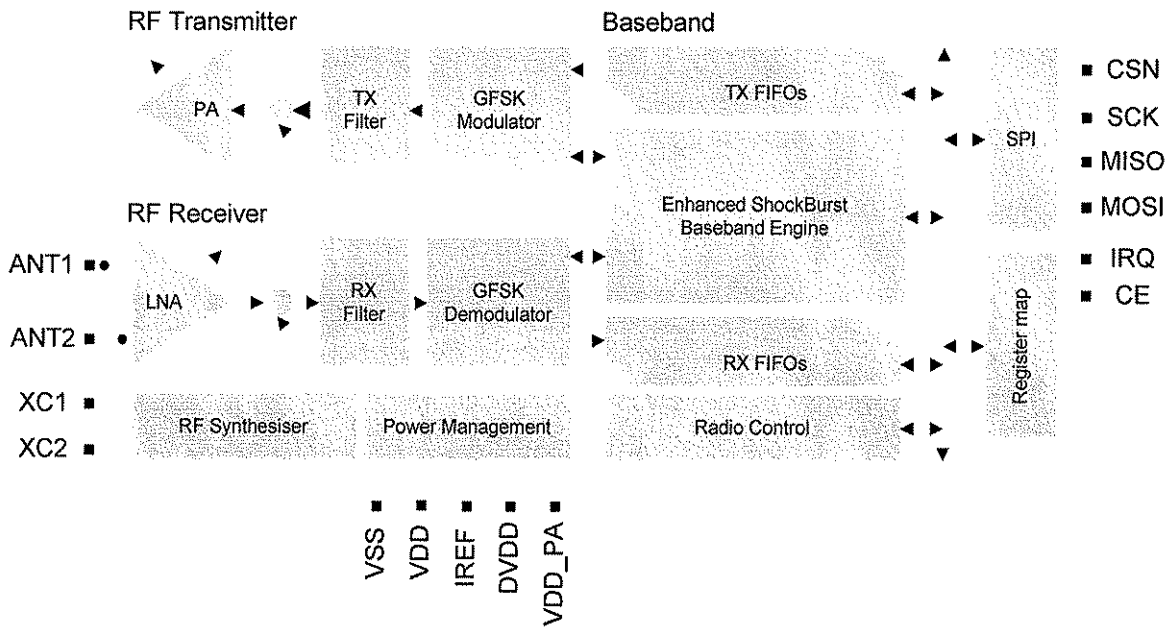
RF Transmitter

Baseband

PA

TX Filter

GFSK Modulator

TX FIFOs

SPI

CSN

SCK

MISO

MOSI

RF Receiver

Enhanced ShockBurst Baseband Engine

ANT1

LNA

RX Filter

GFSK Demodulator

IRQ

CE

ANT2

Register map

RX FIFOs

XC1

XC2

RF Synthesiser

Power Management

Radio Control

VSS

VDD

IREF

DVDD

VDD_PA